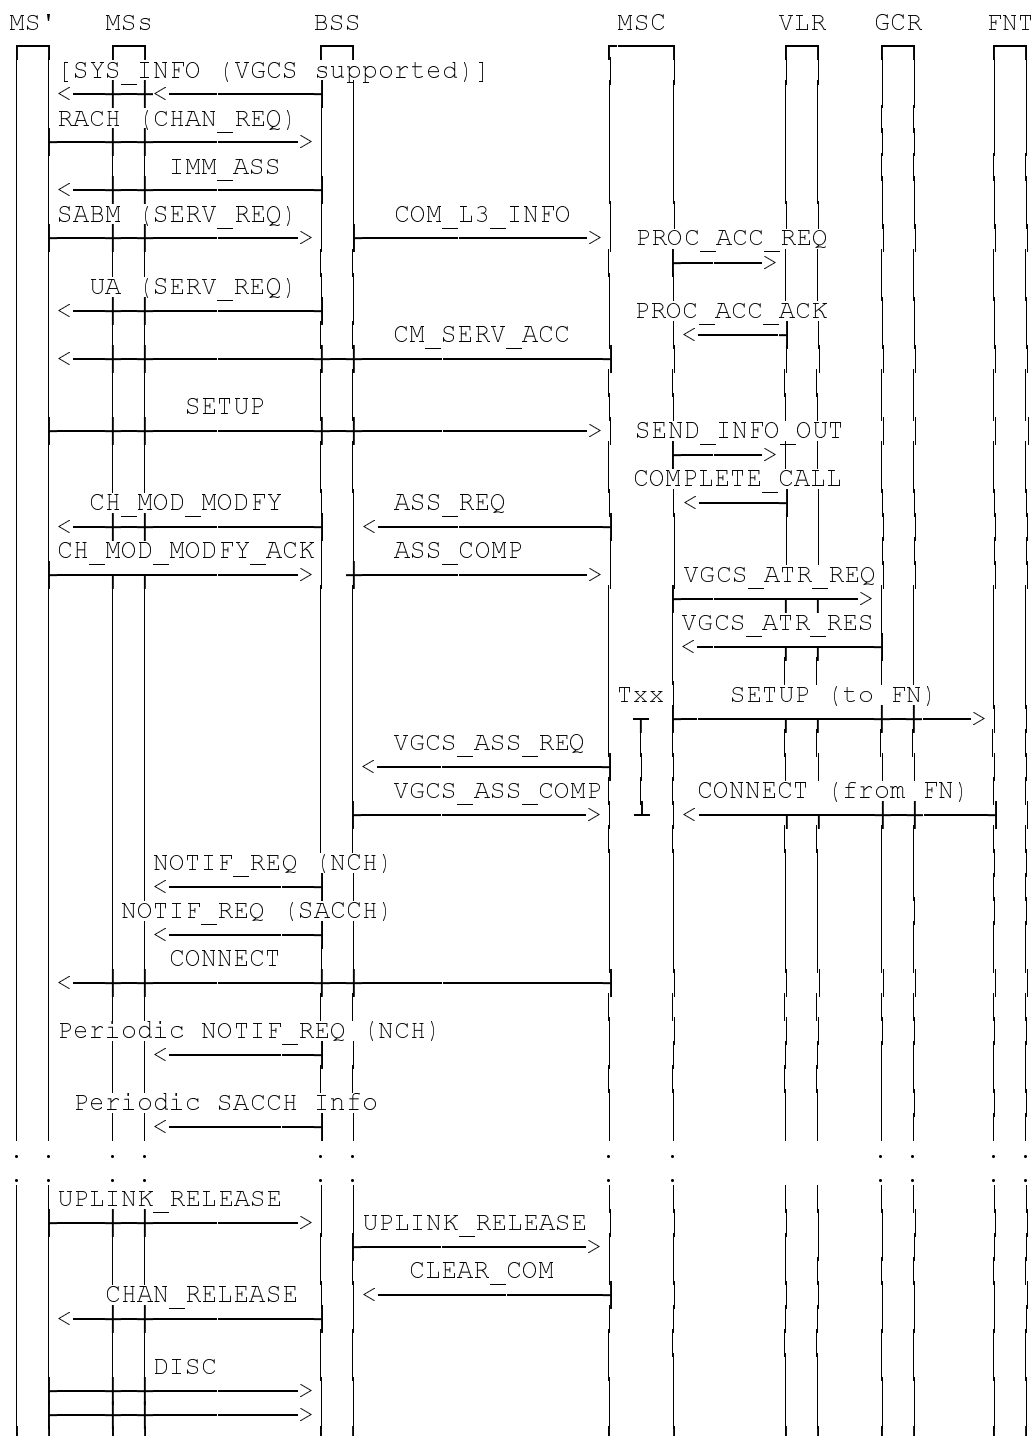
MS' MSs BSS MSC VLR GCR FNT

[SYS_INFO (VGCS supported)]

RACH (CHAN_REQ)

IMM_ASS

SABM (SERV_REQ)

COM_L3_INFO

PROC_ACC_REQ

UA (SERV_REQ)

PROC_ACC_ACK

CM_SERV_ACC

SETUP

SEND_INFO_OUT

COMPLETE_CALL

CH_MOD_MODFY

ASS_REQ

CH_MOD_MODFY_ACK

ASS_COMP

VGCS_ATR_REQ

VGCS_ATR_RES

Txx

SETUP (to FN)

VGCS_ASS_REQ

VGCS_ASS_COMP

CONNECT (from FN)

NOTIF_REQ (NCH)

NOTIF_REQ (SACCH)

CONNECT

Periodic NOTIF_REQ (NCH)

Periodic SACCH Info

UPLINK_RELEASE

UPLINK_RELEASE

CLEAR_COM

CHAN_RELEASE

DISC